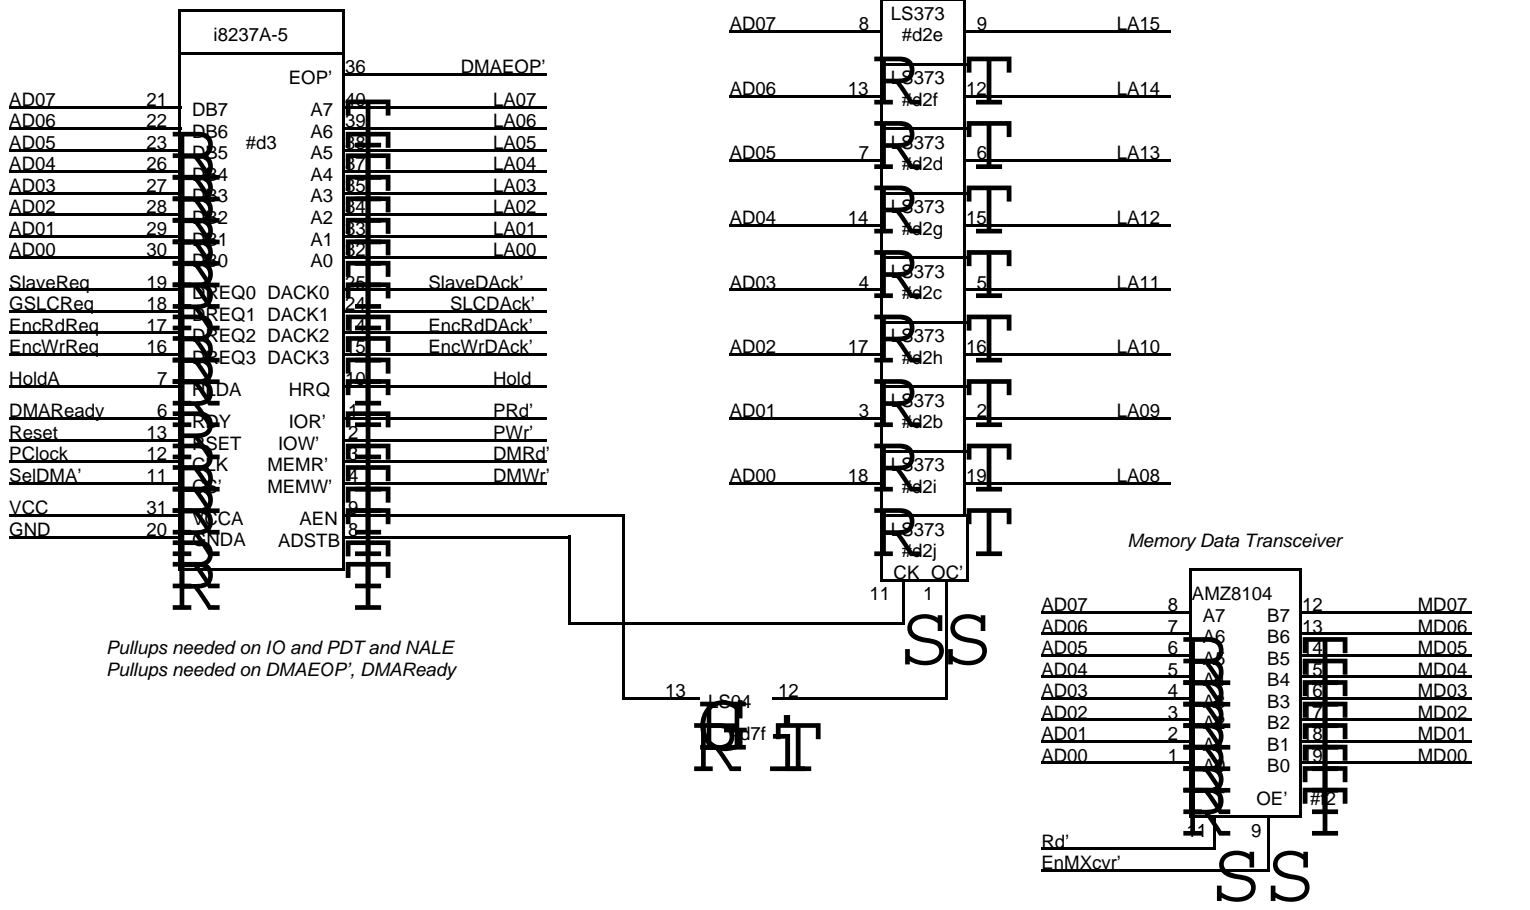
i8237A-5

#d3

EOP'
36
DMAEOP'

AD07 21 DB7 A7 40 LA07
AD06 22 DB6 A6 39 LA06
AD05 23 DB5 A5 38 LA05
AD04 26 DB4 A4 37 LA04
AD03 27 DB3 A3 35 LA03
AD02 28 DB2 A2 34 LA02
AD01 29 DB1 A1 33 LA01
AD00 30 DB0 A0 32 LA00

SlaveReq 19 DREQ0 DACK0 25 SlaveDAck'
GSLCReq 18 DREQ1 DACK1 24 SLCDAck'
EncRdReq 17 DREQ2 DACK2 14 EncRdDAck'
EncWrReq 16 DREQ3 DACK3 15 EncWrDAck'

HoldA 7 HLDA HRQ 10 Hold

DMAReady 6 RDY IOR' 1 PRd'
Reset 13 RESET IOW' 2 PWr'
PClock 12 CLK MEMR' 3 DMRd'
SelDMA' 11 CS' MEMW' 4 DMWr'

VCC 31 VCCA AEN 9
GND 20 GNDA ADSTB 8

Pullups needed on IO and PDT and NALE
Pullups needed on DMAEOP', DMAReady

13 LS04 12
#d7f

AD07 8 LS373 #d2e 9 LA15
AD06 13 LS373 #d2f 12 LA14
AD05 7 LS373 #d2d 6 LA13
AD04 14 LS373 #d2g 15 LA12
AD03 4 LS373 #d2c 5 LA11
AD02 17 LS373 #d2h 16 LA10
AD01 3 LS373 #d2b 2 LA09
AD00 18 LS373 #d2i 19 LA08
LS373
#d2j
CK OC'
11 1

Memory Data Transceiver

AMZ8104
AD07 8 A7 B7 12 MD07
AD06 7 A6 B6 13 MD06
AD05 6 A5 B5 14 MD05
AD04 5 A4 B4 15 MD04
AD03 4 A3 B3 16 MD03
AD02 3 A2 B2 17 MD02
AD01 2 A1 B1 18 MD01
AD00 1 A0 B0 19 MD00
OE' #12
11 9
Rd'
EnMXcvr'